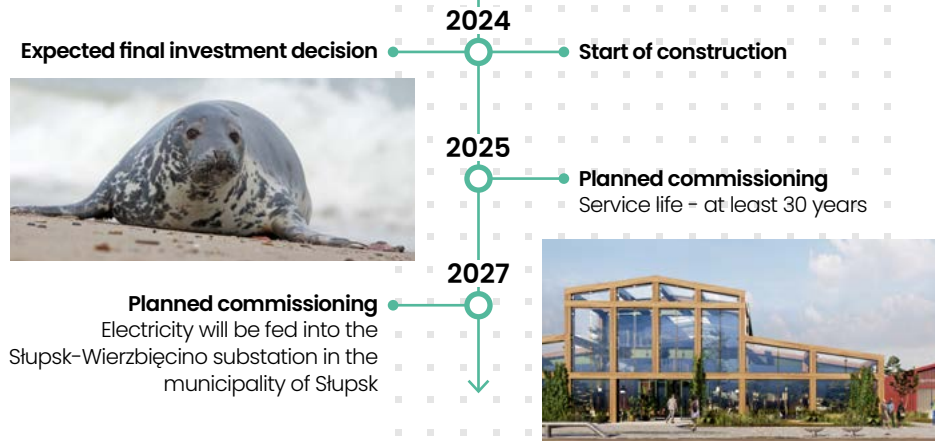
2024

Expected final investment decision

Start of construction

2025

Planned commissioning
Service life - at least 30 years

2027

Planned commissioning
Electricity will be fed into the Słupsk-Wierzbięcino substation in the municipality of Słupsk